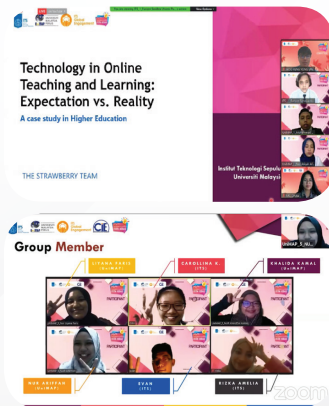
Technology in Online Teaching and Learning: Expectation vs. Reality

A case study in Higher Education

THE STRAWBERRY TEAM

Institut Teknologi Sepuluh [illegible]
Universiti Malaysi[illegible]

Group Member

LIYANA FARIS (UniMAP)

CAROLLINA K. (ITS)

KHALIDA KAMAL (UniMAP)

NUR ARIFFAH (UniMAP)

EVAN (ITS)

RIZKA AMELIA (ITS)

PARTICIPANT

zoom